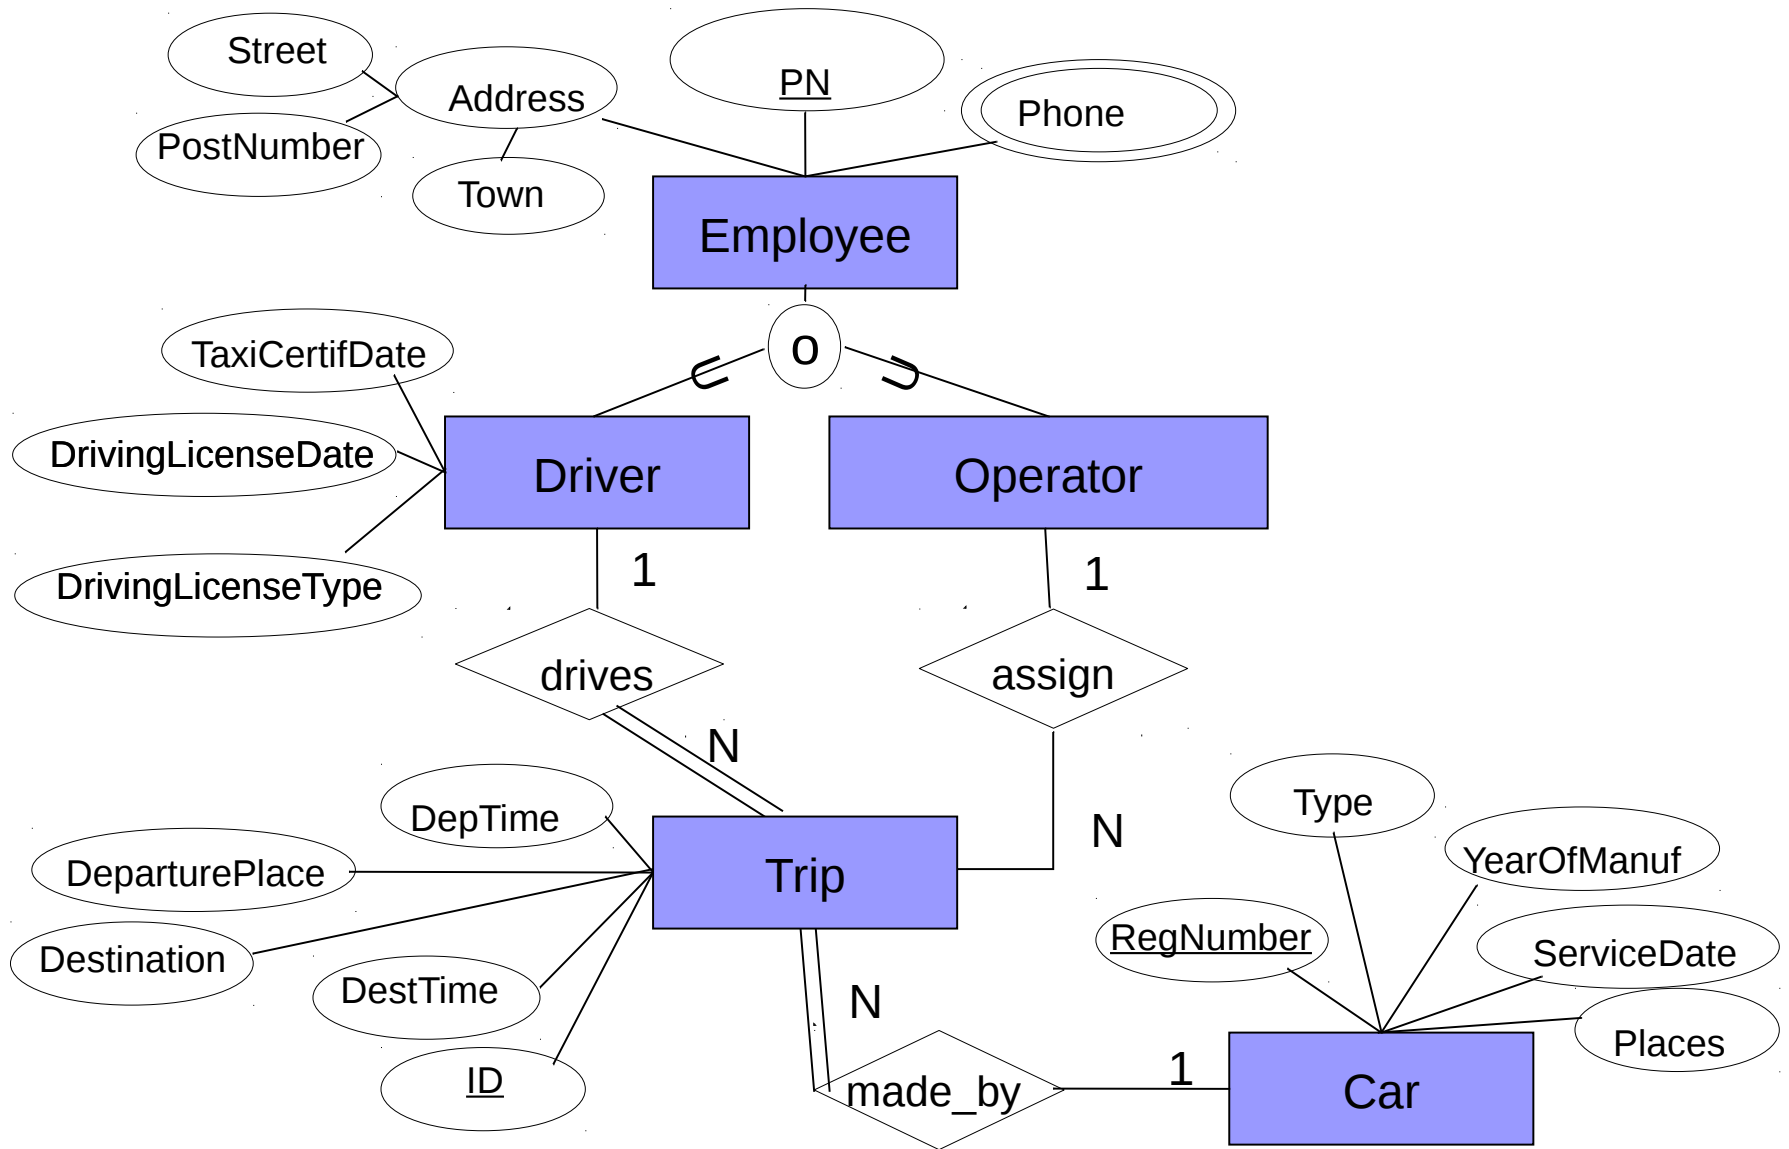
Street
Address
PN
Phone
PostNumber
Town
Employee
TaxiCertifDate
o
DrivingLicenseDate
Driver
Operator
DrivingLicenseType
1
1
drives
assign
N
Type
DepTime
N
YearOfManuf
DeparturePlace
Trip
RegNumber
ServiceDate
Destination
DestTime
N
Places
1
ID
made_by
Car